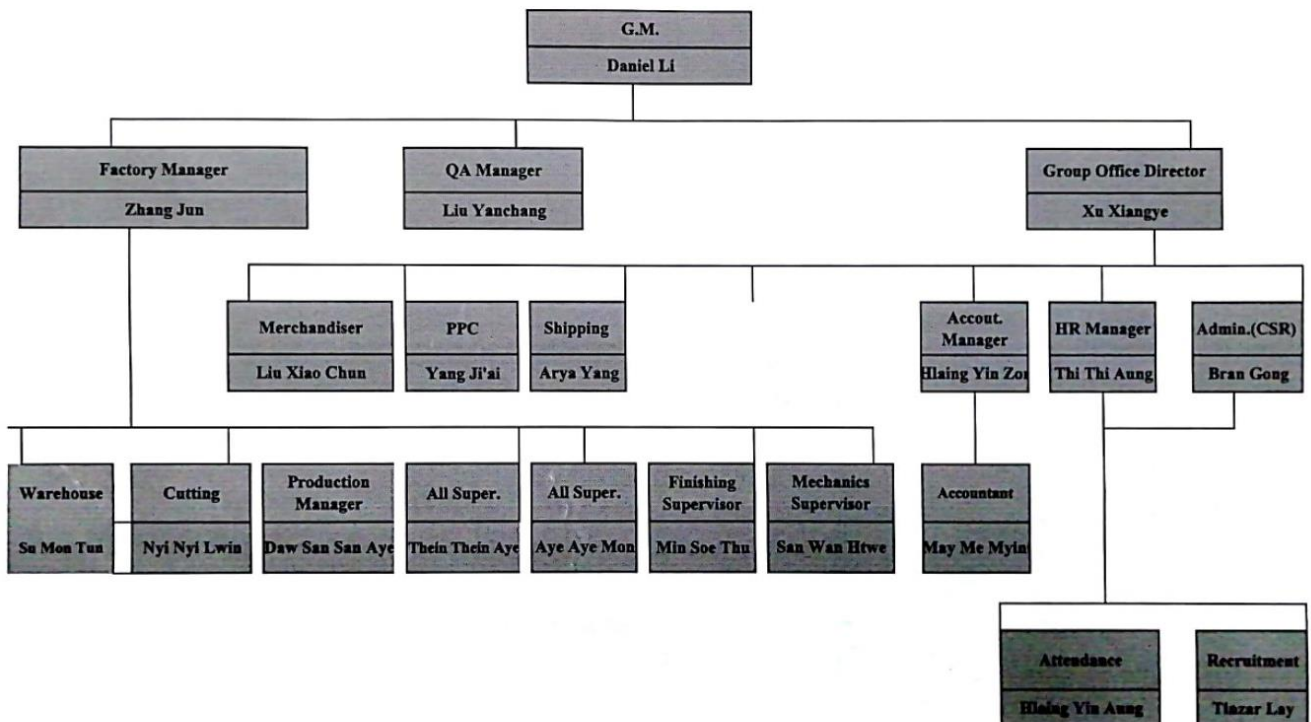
G.M.
Daniel Li

Factory Manager
Zhang Jun

QA Manager
Liu Yanchang

Group Office Director
Xu Xiangye

Merchandiser
Liu Xiao Chun

PPC
Yang Ji'ai

Shipping
Arya Yang

Accout. Manager
Hlaing Yin Zo

HR Manager
Thi Thi Aung

Admin.(CSR)
Bran Gong

Warehouse
Su Mon Tun

Cutting
Nyi Nyi Lwin

Production Manager
Daw San San Aye

All Super.
Thein Thein Aye

All Super.
Aye Aye Mon

Finishing Supervisor
Min Soe Thu

Mechanics Supervisor
San Wan Htwe

Accountant
May Me Myin

Attendance
Hlaing Yin Aung

Recruitment
Tinzar Lay